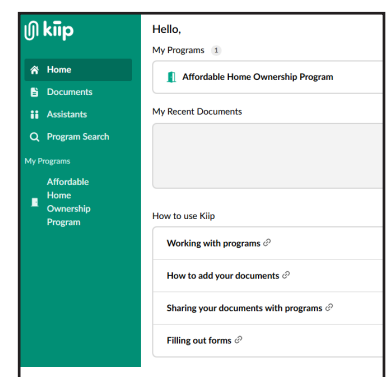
kiip

Home
Documents
Assistants
Program Search
My Programs
Affordable Home Ownership Program

Hello,

My Programs 1

Affordable Home Ownership Program

My Recent Documents

How to use Kiip

Working with programs

How to add your documents

Sharing your documents with programs

Filling out forms